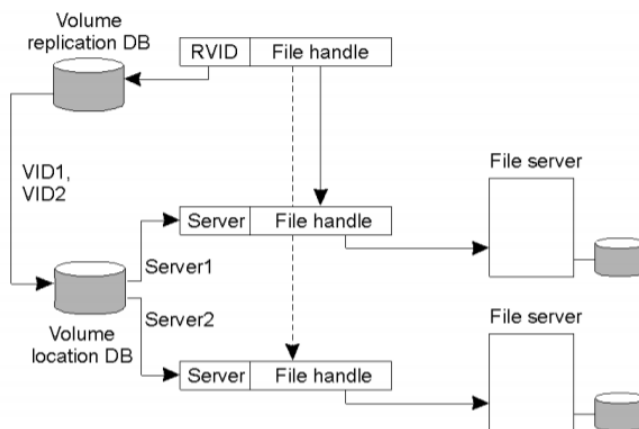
Volume replication DB

| RVID | File handle |
|---|---|

VID1, VID2

| Server | File handle |
|---|---|

File server

Server1

Server2

Volume location DB

| Server | File handle |
|---|---|

File server